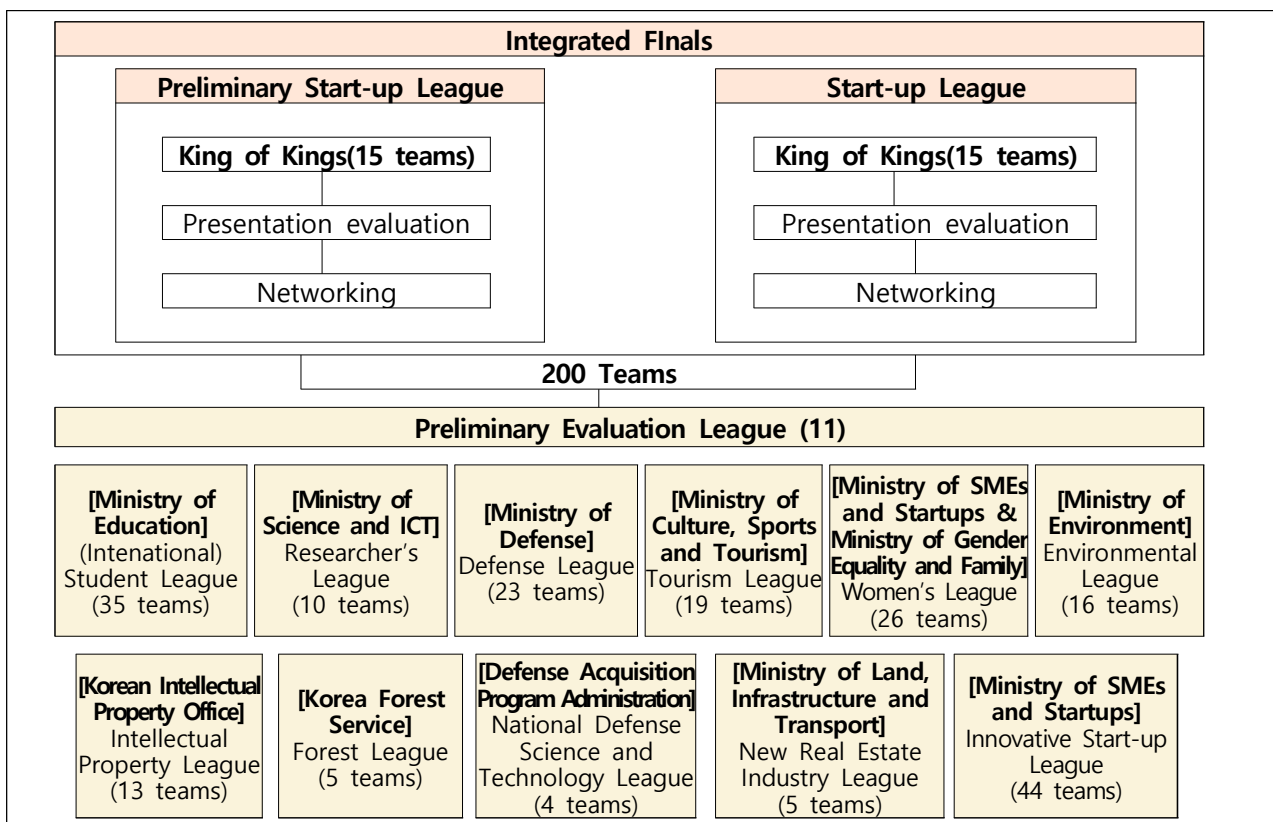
Integrated FInals

Preliminary Start-up League

King of Kings(15 teams)

Presentation evaluation

Networking

Start-up League

King of Kings(15 teams)

Presentation evaluation

Networking

200 Teams

Preliminary Evaluation League (11)

[Ministry of Education] (Intenational) Student League (35 teams)

[Ministry of Science and ICT] Researcher's League (10 teams)

[Ministry of Defense] Defense League (23 teams)

[Ministry of Culture, Sports and Tourism] Tourism League (19 teams)

[Ministry of SMEs and Startups & Ministry of Gender Equality and Family] Women's League (26 teams)

[Ministry of Environment] Environmental League (16 teams)

[Korean Intellectual Property Office] Intellectual Property League (13 teams)

[Korea Forest Service] Forest League (5 teams)

[Defense Acquisition Program Administration] National Defense Science and Technology League (4 teams)

[Ministry of Land, Infrastructure and Transport] New Real Estate Industry League (5 teams)

[Ministry of SMEs and Startups] Innovative Start-up League (44 teams)